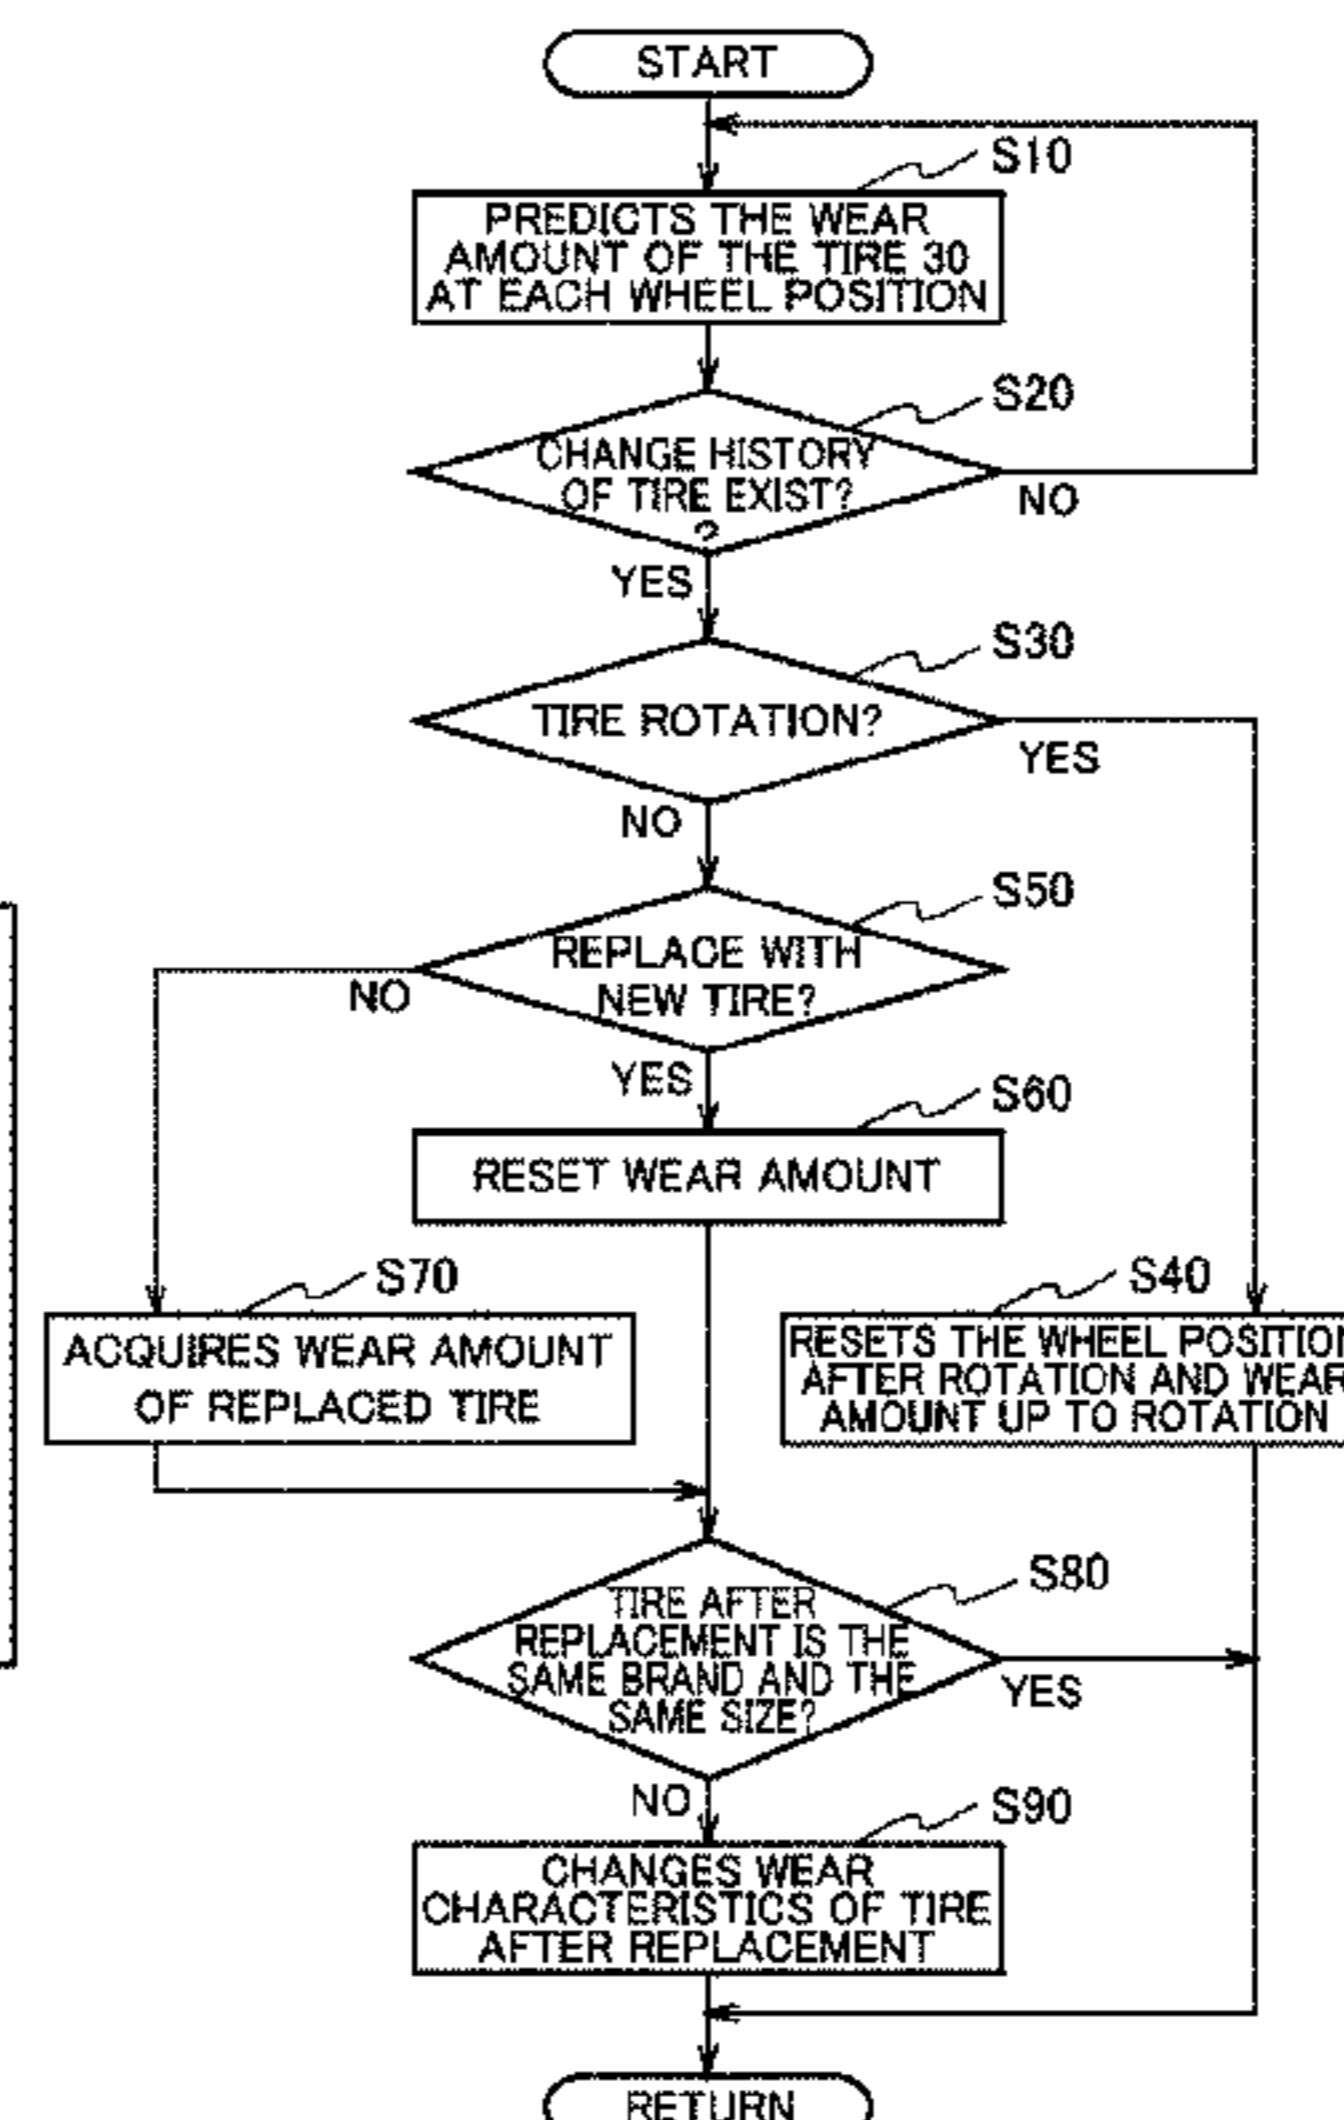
START

S10

PREDICTS THE WEAR AMOUNT OF THE TIRE 30 AT EACH WHEEL POSITION

S20

CHANGE HISTORY OF TIRE EXIST?
?

NO

YES

S30

TIRE ROTATION?

YES

NO

S50

REPLACE WITH NEW TIRE?

NO

YES

S60

RESET WEAR AMOUNT

S70

ACQUIRES WEAR AMOUNT OF REPLACED TIRE

S40

RESETS THE WHEEL POSITIO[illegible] AFTER ROTATION AND WEA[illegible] AMOUNT UP TO ROTATION

S80

TIRE AFTER REPLACEMENT IS THE SAME BRAND AND THE SAME SIZE?

YES

NO

S90

CHANGES WEAR CHARACTERISTICS OF TIRE AFTER REPLACEMENT

RETURN